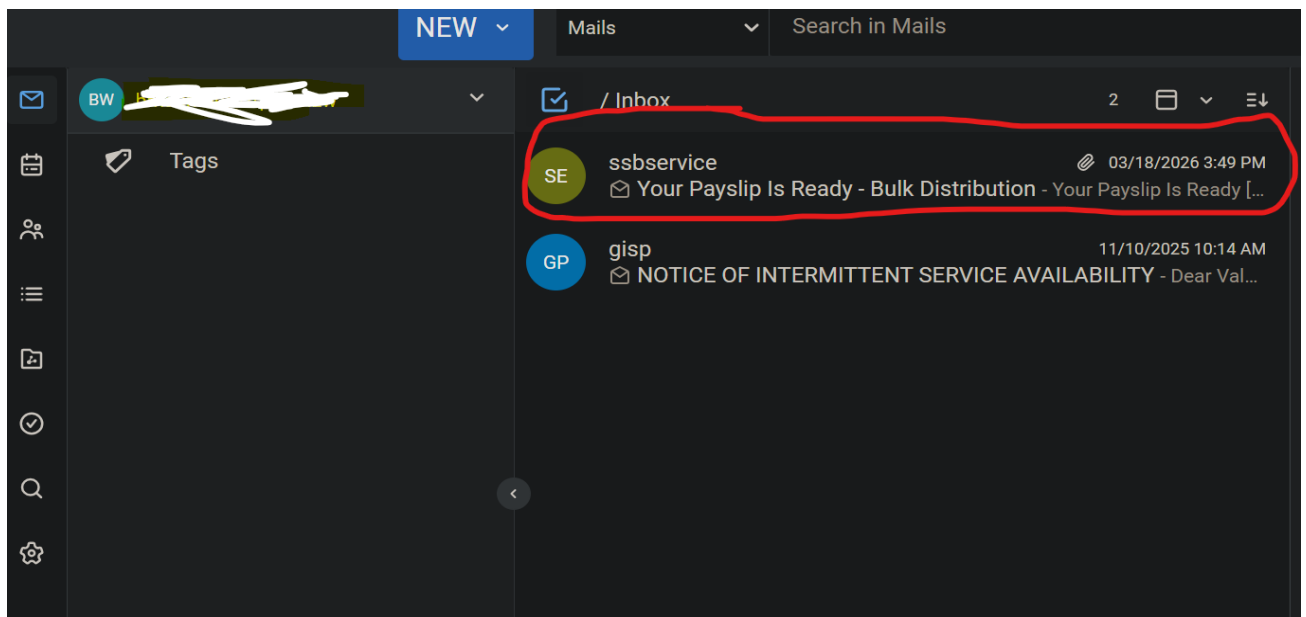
NEW

Mails

Search in Mails

BW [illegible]

Tags

/ Inbox

2

SE

ssbservice

03/18/2026 3:49 PM

Your Payslip Is Ready - Bulk Distribution - Your Payslip Is Ready [...

GP

gisp

11/10/2025 10:14 AM

NOTICE OF INTERMITTENT SERVICE AVAILABILITY - Dear Val...